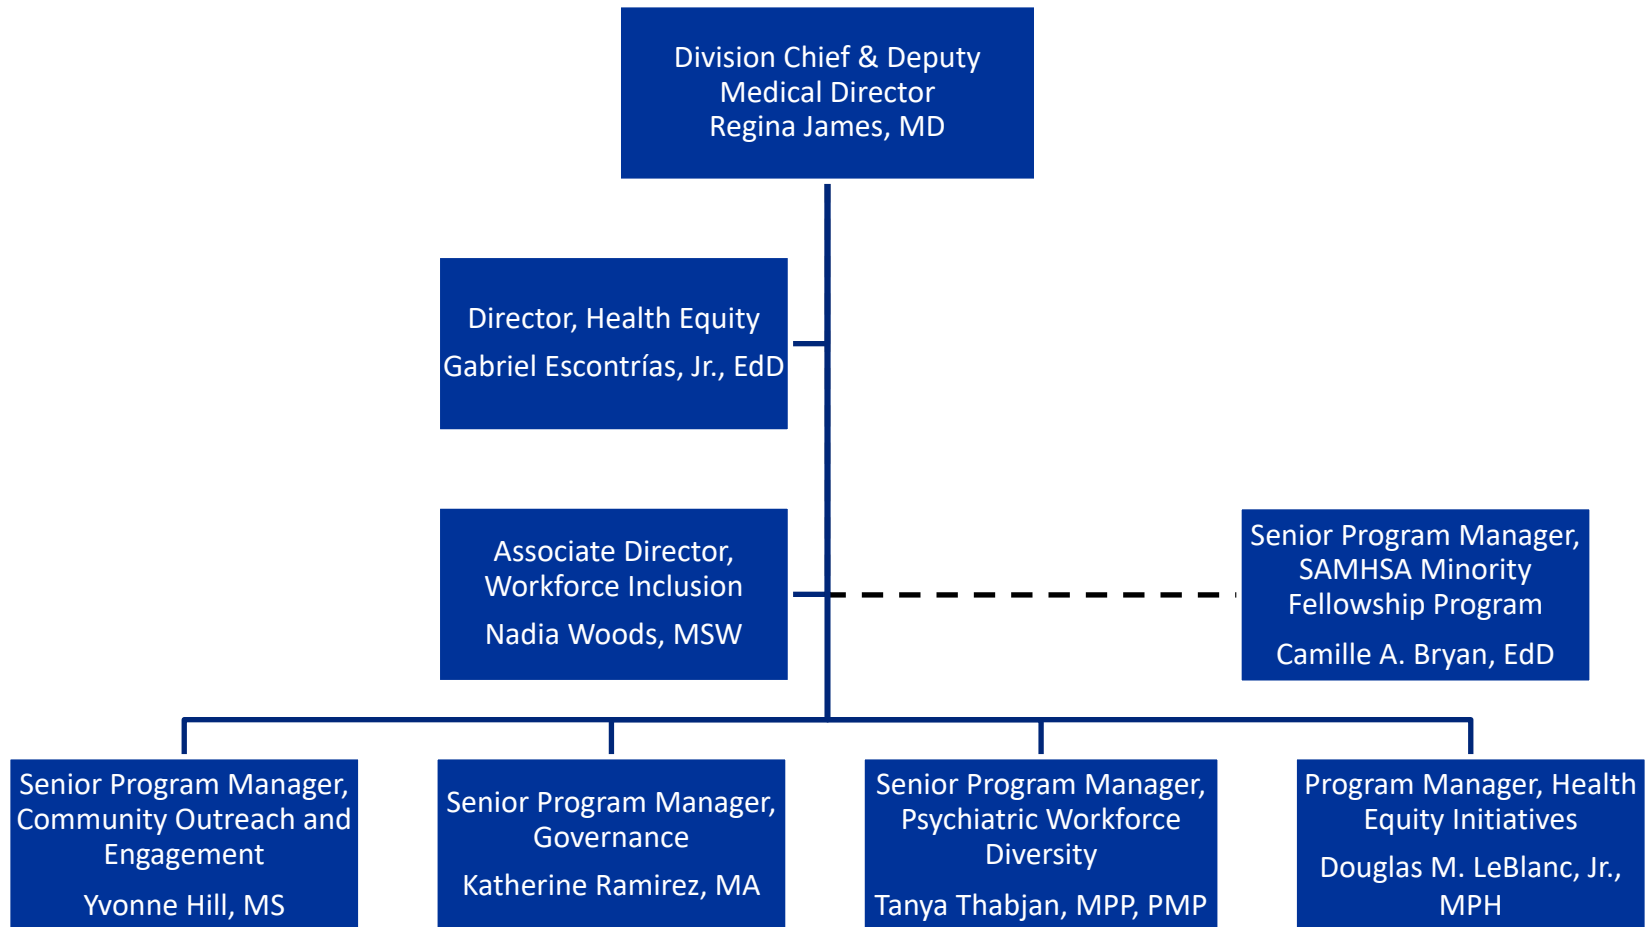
Division Chief & Deputy Medical Director
Regina James, MD

Director, Health Equity
Gabriel Escontrías, Jr., EdD

Associate Director, Workforce Inclusion
Nadia Woods, MSW

Senior Program Manager, SAMHSA Minority Fellowship Program
Camille A. Bryan, EdD

Senior Program Manager, Community Outreach and Engagement
Yvonne Hill, MS

Senior Program Manager, Governance
Katherine Ramirez, MA

Senior Program Manager, Psychiatric Workforce Diversity
Tanya Thabjan, MPP, PMP

Program Manager, Health Equity Initiatives
Douglas M. LeBlanc, Jr., MPH